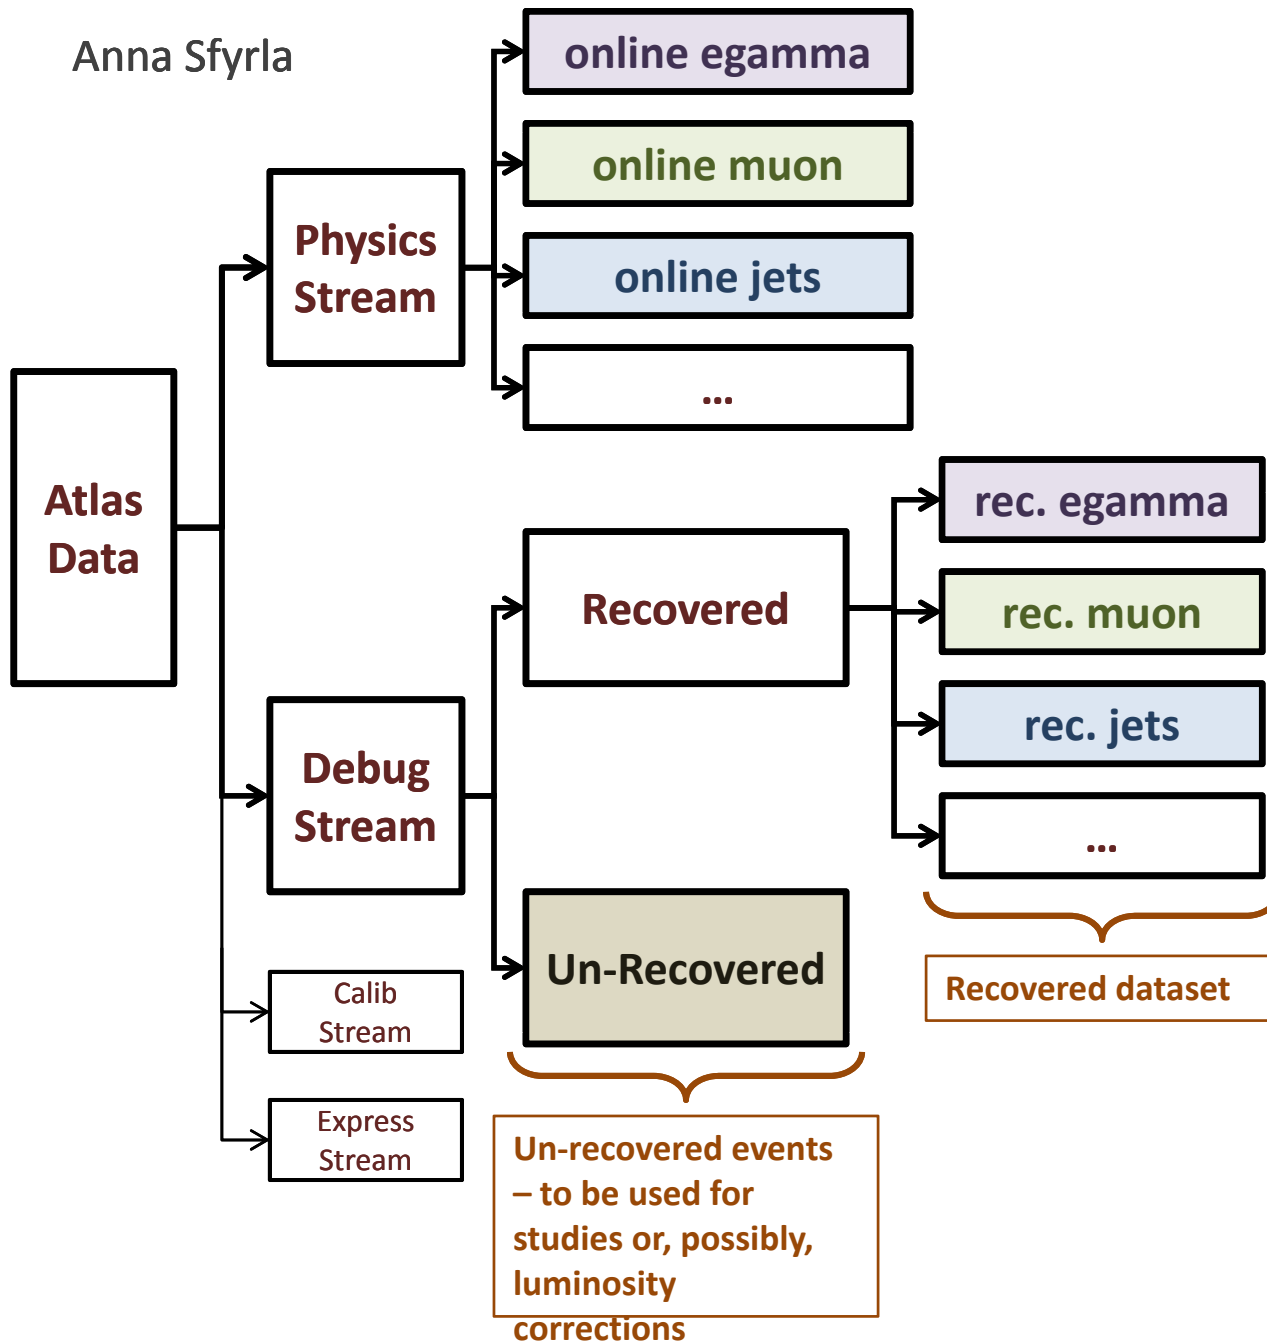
Anna Sfyrla

online egamma

online muon

online jets

...

Physics Stream

Atlas Data

rec. egamma

rec. muon

rec. jets

...

Recovered

Debug Stream

Un-Recovered

Recovered dataset

Calib Stream

Express Stream

Un-recovered events – to be used for studies or, possibly, luminosity corrections